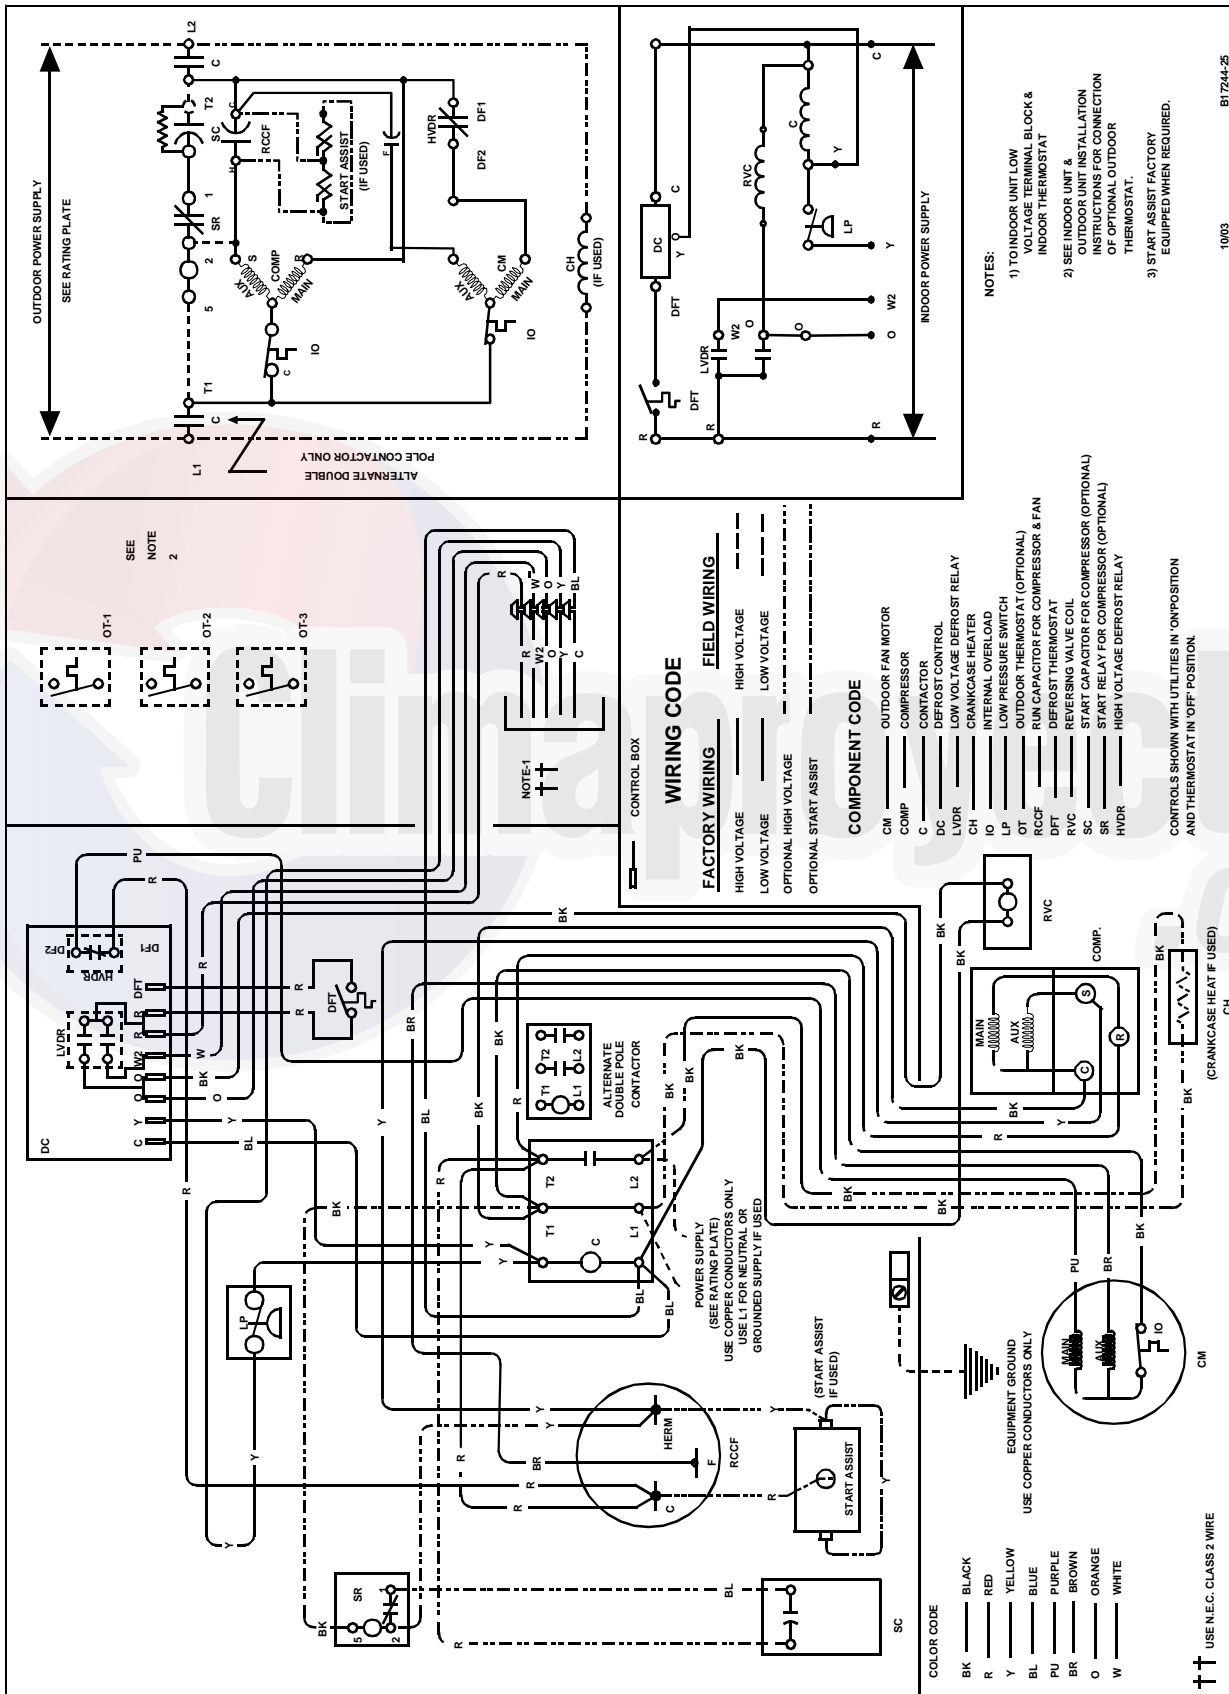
OUTDOOR POWER SUPPLY
SEE RATING PLATE
L2
C
T2
SC
RCCF
START ASSIST (IF USED)
HVDR
DF1
DF2
SR
1
2
5
T1
C
L1
S
COMP
R
AUX
MAIN
CM
AUX
MAIN
IO
IO
C
F
H
C
CH (IF USED)
ALTERNATE DOUBLE POLE CONTACTOR ONLY

C
DC
Y
DFT
RVC
C
Y
LP
Y
LVDR
W2
O
O
W2
O
R
DFT
R
R
INDOOR POWER SUPPLY
C
Y
W2
O
R

NOTES:
1) TO INDOOR UNIT LOW VOLTAGE TERMINAL BLOCK & INDOOR THERMOSTAT
2) SEE INDOOR UNIT & OUTDOOR UNIT INSTALLATION INSTRUCTIONS FOR CONNECTION OF OPTIONAL OUTDOOR THERMOSTAT.
3) START ASSIST FACTORY EQUIPPED WHEN REQUIRED.
10/03
B17244-25

SEE NOTE 2
OT-1
OT-2
OT-3
R W O Y BL
R W2 O Y C
NOTE-1

CONTROL BOX

WIRING CODE
FACTORY WIRING
HIGH VOLTAGE
LOW VOLTAGE
OPTIONAL HIGH VOLTAGE
OPTIONAL START ASSIST
FIELD WIRING
HIGH VOLTAGE
LOW VOLTAGE

COMPONENT CODE
CM OUTDOOR FAN MOTOR
COMP COMPRESSOR
C CONTACTOR
DC DEFROST CONTROL
LVDR LOW VOLTAGE DEFROST RELAY
CH CRANKCASE HEATER
IO INTERNAL OVERLOAD
LP LOW PRESSURE SWITCH
OT OUTDOOR THERMOSTAT (OPTIONAL)
RCCF RUN CAPACITOR FOR COMPRESSOR & FAN
DFT DEFROST THERMOSTAT
RVC REVERSING VALVE COIL
SC START CAPACITOR FOR COMPRESSOR (OPTIONAL)
SR START RELAY FOR COMPRESSOR (OPTIONAL)
HVDR HIGH VOLTAGE DEFROST RELAY

CONTROLS SHOWN WITH UTILITIES IN 'ON'POSITION AND THERMOSTAT IN 'OFF' POSITION.

PU
R
DF2
HVDR
DF1
DFT
LVDR
W2
O
Y
C
DC
R
R
DFT
BK
W
O
Y
BL
R
Y
BL
BK
BR
BK
BR
R
BK
ALTERNATE DOUBLE POLE CONTACTOR
T2 L2
T1 L1
BK
BK
RVC
BK
BK
COMP.
MAIN
AUX
S
R
C
BK
R
Y
(CRANKCASE HEAT IF USED)
CH
BK
BK
BK
T2
L2
T1
C
L1
R
BK
Y
Y
BL
BL
POWER SUPPLY (SEE RATING PLATE)
USE COPPER CONDUCTORS ONLY
USE L1 FOR NEUTRAL OR GROUNDED SUPPLY IF USED
LP
Y
Y
Y
HERM
RCCF
BR
F
R
R
C
R
(START ASSIST IF USED)
START ASSIST
Y
R
Y
EQUIPMENT GROUND
USE COPPER CONDUCTORS ONLY
PU
BR
BK
MAIN
AUX
IO
CM
BK
SR
5
2
1
BL
R
SC

COLOR CODE
BK BLACK
R RED
Y YELLOW
BL BLUE
PU PURPLE
BR BROWN
O ORANGE
W WHITE

USE N.E.C. CLASS 2 WIRE